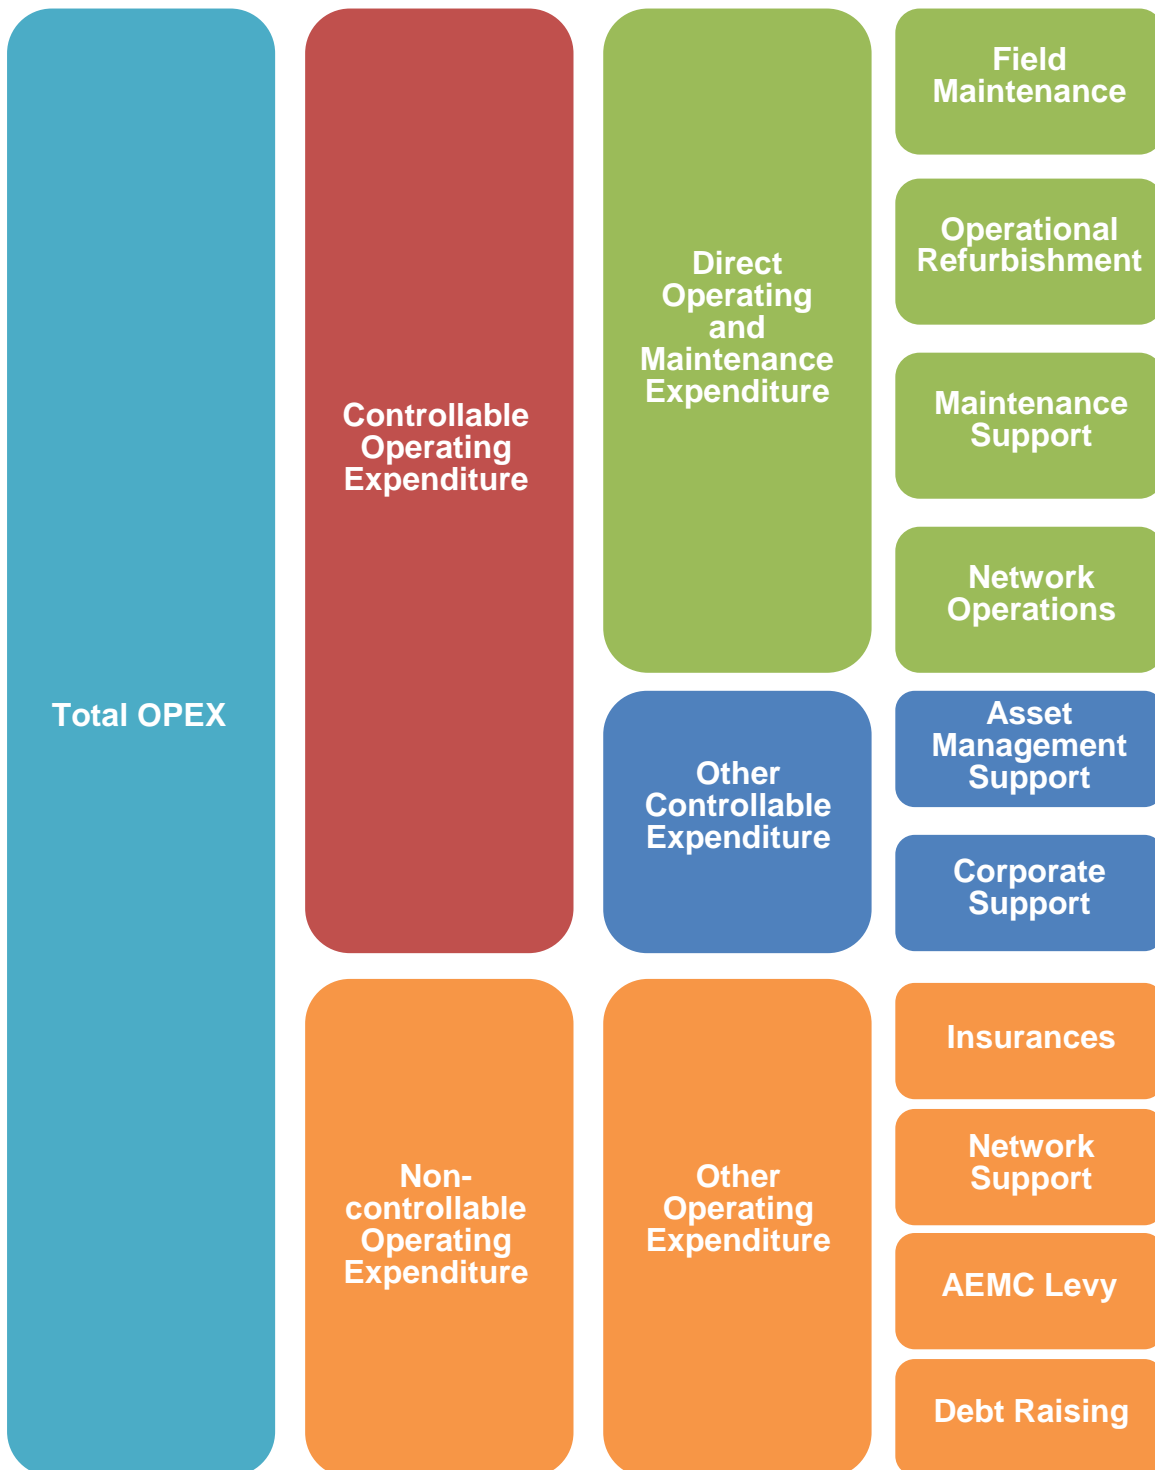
Total OPEX

Controllable Operating Expenditure

Direct Operating and Maintenance Expenditure

Field Maintenance

Operational Refurbishment

Maintenance Support

Network Operations

Other Controllable Expenditure

Asset Management Support

Corporate Support

Non-controllable Operating Expenditure

Other Operating Expenditure

Insurances

Network Support

AEMC Levy

Debt Raising